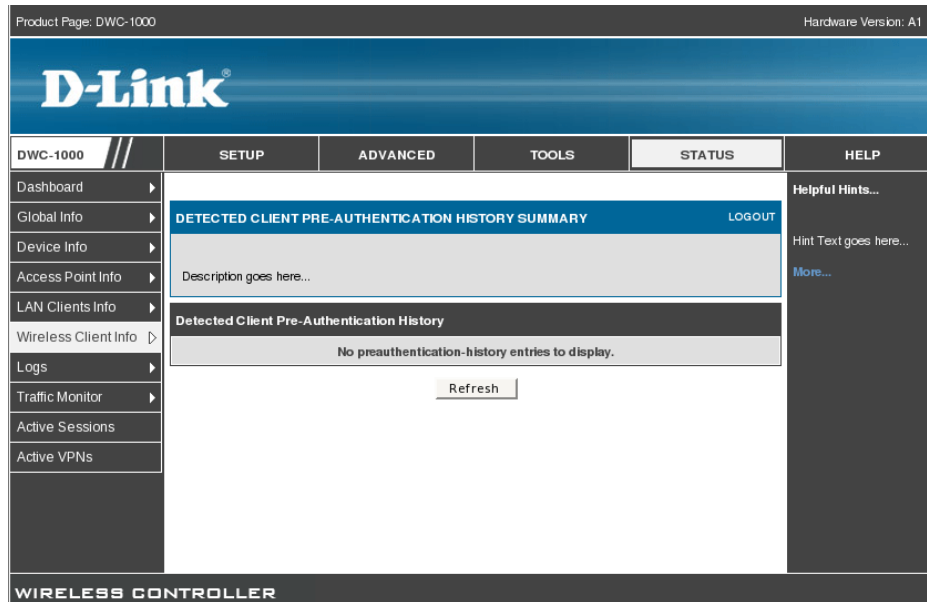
Product Page: DWC-1000

Hardware Version: A1

D-Link®

DWC-1000

SETUP

ADVANCED

TOOLS

STATUS

HELP

Dashboard

Global Info

Device Info

Access Point Info

LAN Clients Info

Wireless Client Info

Logs

Traffic Monitor

Active Sessions

Active VPNs

DETECTED CLIENT PRE-AUTHENTICATION HISTORY SUMMARY

LOGOUT

Description goes here...

Detected Client Pre-Authentication History

No preauthentication-history entries to display.

Refresh

Helpful Hints...

Hint Text goes here...

More...

WIRELESS CONTROLLER